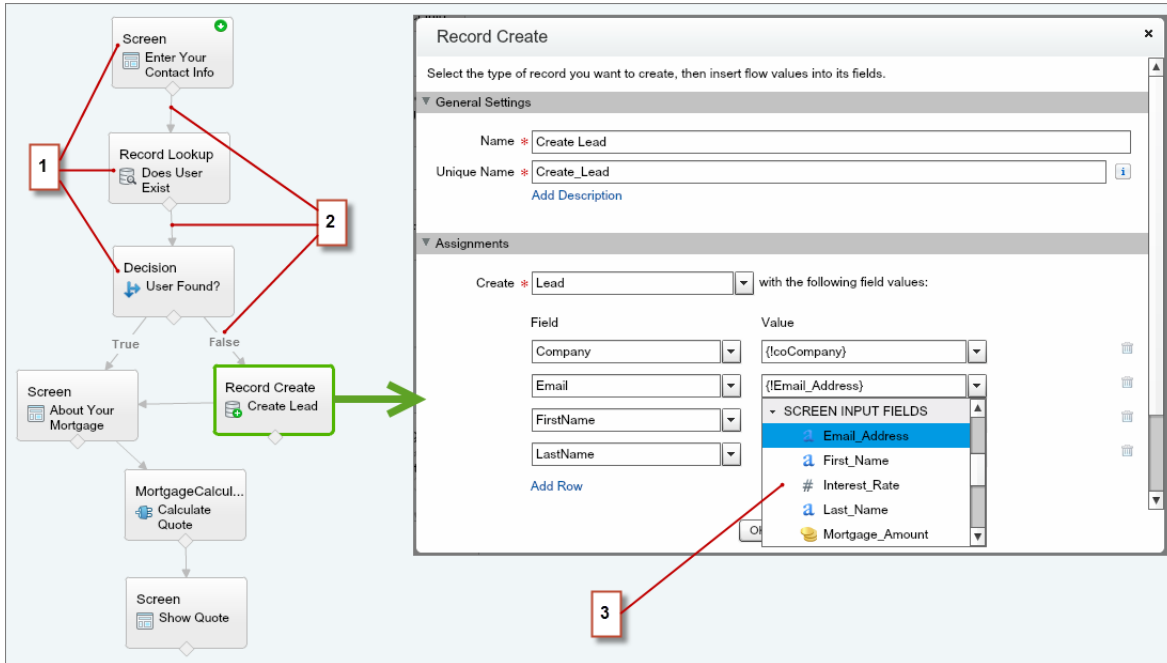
Screen
Enter Your Contact Info

Record Lookup
Does User Exist

Decision
User Found?

True

False

Screen
About Your Mortgage

Record Create
Create Lead

MortgageCalcul...
Calculate Quote

Screen
Show Quote

1

2

3

Record Create

×

Select the type of record you want to create, then insert flow values into its fields.

General Settings

Name * Create Lead

Unique Name * Create_Lead

i

Add Description

Assignments

Create * Lead with the following field values:

| Field | Value |
|---|---|
| Company | {!coCompany} |
| Email | {!Email_Address} |
| FirstName | |
| LastName | |

Add Row

SCREEN INPUT FIELDS
Email_Address
First_Name
Interest_Rate
Last_Name
Mortgage_Amount

Ok